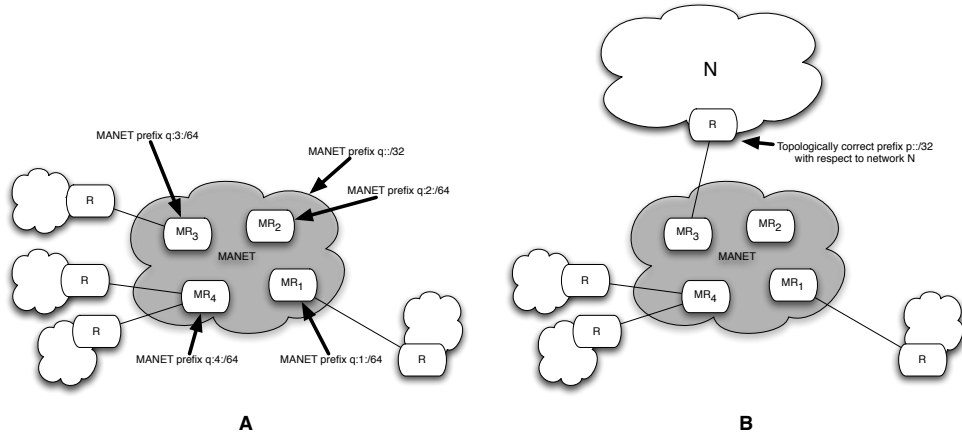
MANET prefix q:3:/64

MANET prefix q::/32

MANET prefix q:2:/64

R

$MR_3$

$MR_2$

MANET

R

$MR_4$

$MR_1$

R

R

MANET prefix q:4:/64

MANET prefix q:1:/64

A

N

R

Topologically correct prefix p::/32 with respect to network N

$MR_3$

$MR_2$

MANET

R

$MR_4$

$MR_1$

R

R

B